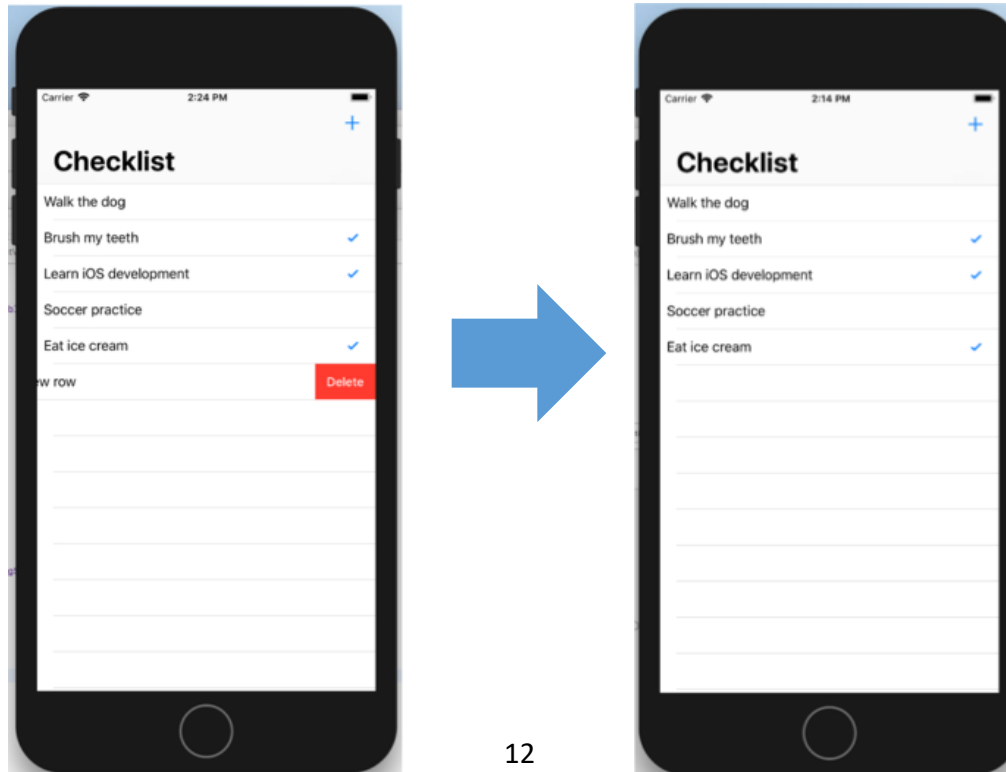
Carrier 2:24 PM

+

Checklist

Walk the dog

Brush my teeth ✔

Learn iOS development ✔

Soccer practice

Eat ice cream ✔

w row Delete

Carrier 2:14 PM

+

Checklist

Walk the dog

Brush my teeth ✔

Learn iOS development ✔

Soccer practice

Eat ice cream ✔

12